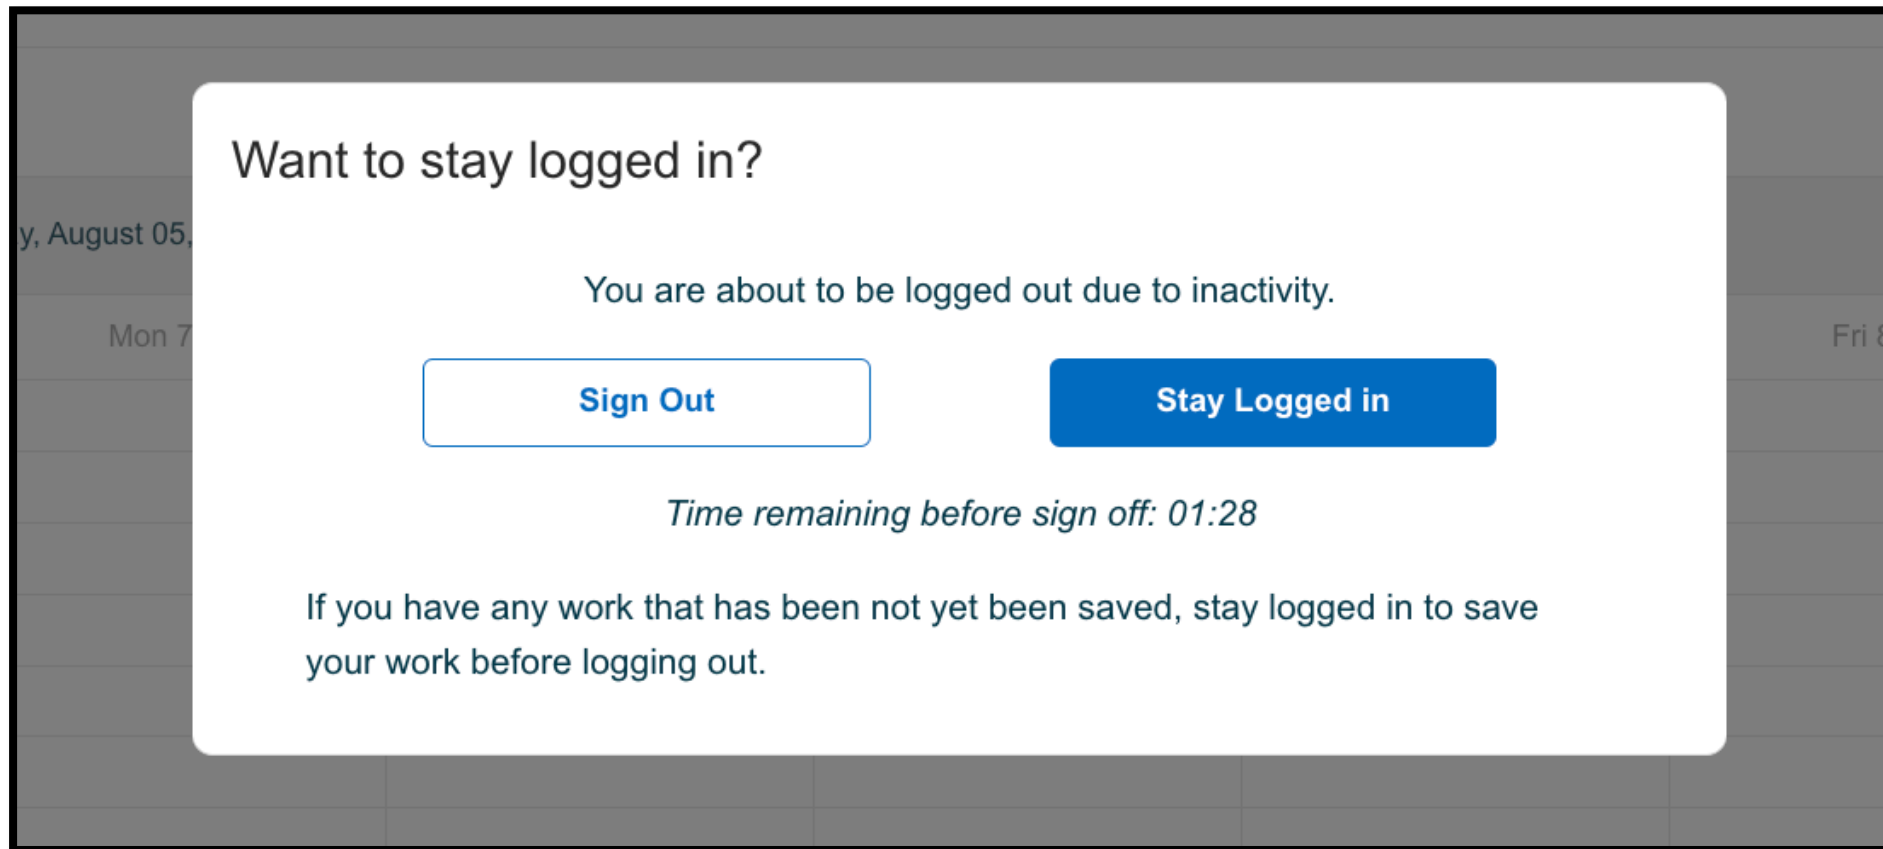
y, August 05,

Mon 7

Fri 8

Want to stay logged in?

You are about to be logged out due to inactivity.

Sign Out

Stay Logged in

Time remaining before sign off: 01:28

If you have any work that has been not yet been saved, stay logged in to save your work before logging out.